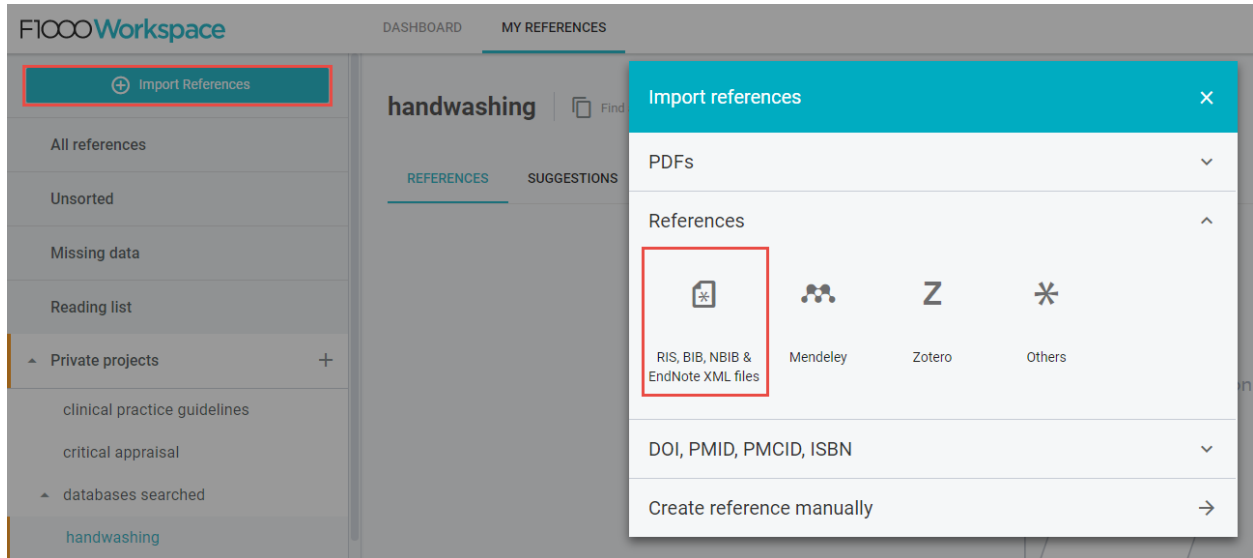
F1000Workspace

DASHBOARD MY REFERENCES

Import References

All references

Unsorted

Missing data

Reading list

Private projects +

clinical practice guidelines

critical appraisal

databases searched

handwashing

handwashing Find

REFERENCES SUGGESTIONS

Import references ×

PDFs

References

RIS, BIB, NBIB & EndNote XML files

Mendeley

Z

Zotero

Others

DOI, PMID, PMCID, ISBN

Create reference manually →